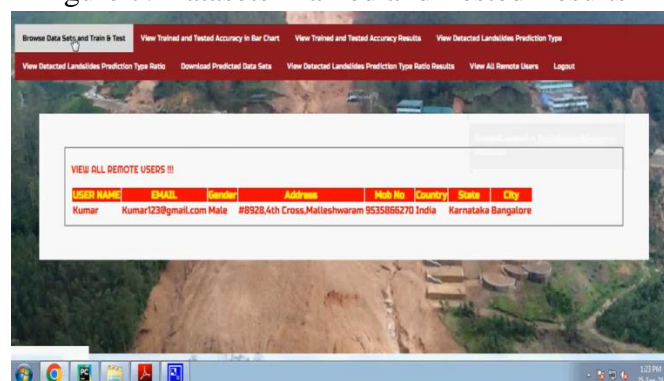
Browse Data Sets and Train & Test | View Trained and Tested Accuracy in Bar Chart | View Trained and Tested Accuracy Results | View Detected Landslides Prediction Type

View Detected Landslides Prediction Type Ratio | Download Predicted Data Sets | View Detected Landslides Prediction Type Ratio Results | View All Remote Users | Logout

VIEW ALL REMOTE USERS !!!

| USER NAME | EMAIL | Gender | Address | Mob No | Country | State | City |
|---|---|---|---|---|---|---|---|
| Kumar | Kumar123@gmail.com | Male | #8928,4th Cross,Malleshwaram | 9535866270 | India | Karnataka | Bangalore |

1:23 PM